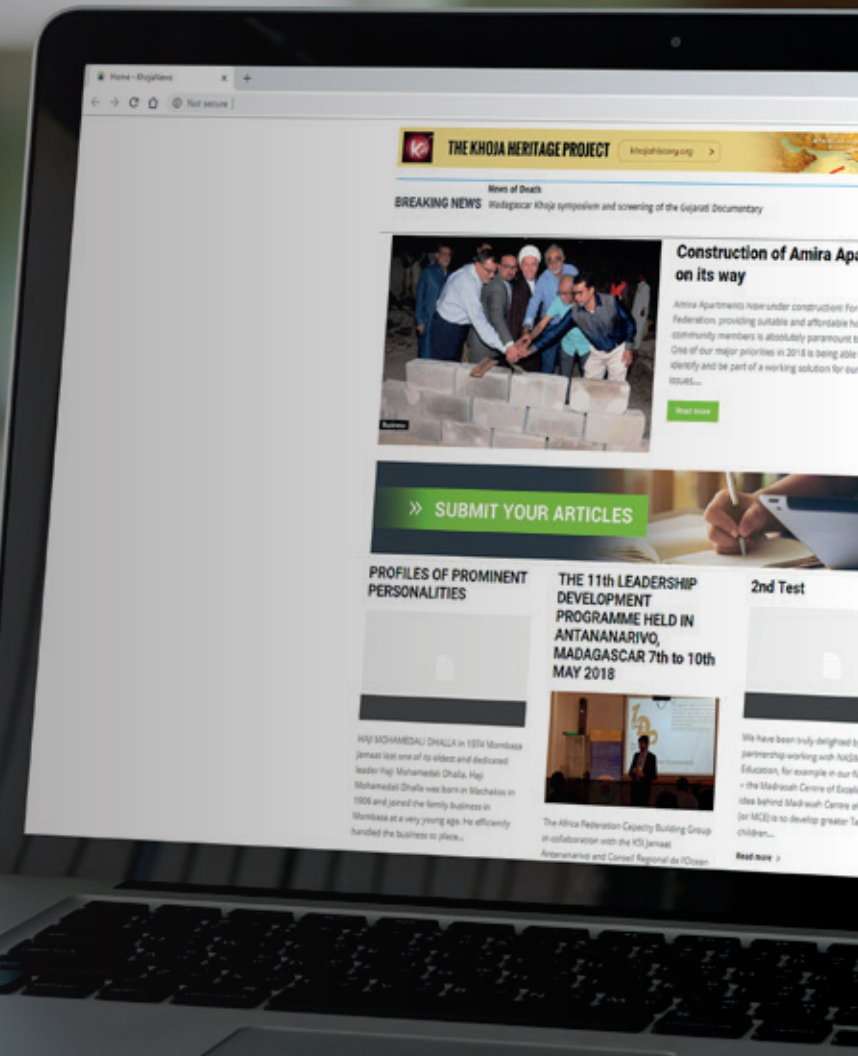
Home - KhojaNews

Not secure

THE KHOJA HERITAGE PROJECT khojaheritage.org >

BREAKING NEWS News of Death Madagascar Khoja symposium and screening of the Gujarati Documentary

Construction of Amira Apa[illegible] on its way

Amira Apartments Now under construction! For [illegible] Federation, providing suitable and affordable ho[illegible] community members is absolutely paramount t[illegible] One of our major priorities in 2018 is being able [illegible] identify and be part of a working solution for our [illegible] issues...

Read more

Business

» SUBMIT YOUR ARTICLES

PROFILES OF PROMINENT PERSONALITIES

HAJI MOHAMEDALI DHALLA In 1974 Mombasa Jamaat lost one of its oldest and dedicated leader Haji Mohamedali Dhalla. Haji Mohamedali Dhalla was born in Machakos in 1906 and joined the family business in Mombasa at a very young age. He efficiently handled the business to place...

THE 11th LEADERSHIP DEVELOPMENT PROGRAMME HELD IN ANTANANARIVO, MADAGASCAR 7th to 10th MAY 2018

The Africa Federation Capacity Building Group in collaboration with the KSI Jamaat Antananarivo and Conseil Regional de l'Ocean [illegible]

2nd Test

We have been truly delighted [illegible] partnership working with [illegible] Education, for example in our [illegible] - the Madrasah Centre of Excell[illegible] idea behind Madrasah Centre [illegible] (or MCE) is to develop greater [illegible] children...

Read more >